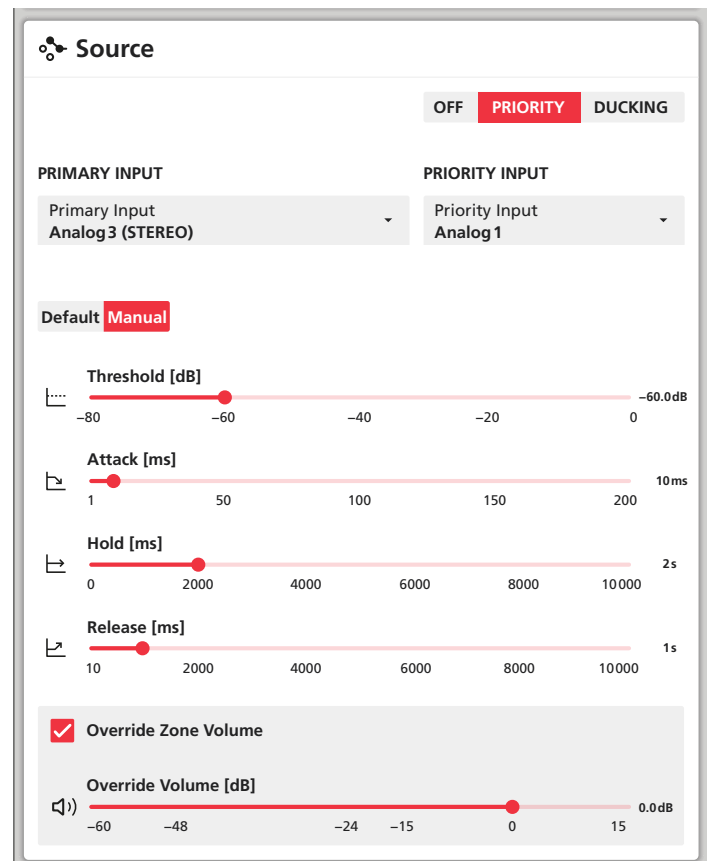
Source

OFF PRIORITY DUCKING

PRIMARY INPUT

Primary Input
Analog 3 (STEREO)

PRIORITY INPUT

Priority Input
Analog 1

Default Manual

Threshold [dB]
−60.0dB
−80 −60 −40 −20 0

Attack [ms]
10ms
1 50 100 150 200

Hold [ms]
2s
0 2000 4000 6000 8000 10000

Release [ms]
1s
10 2000 4000 6000 8000 10000

Override Zone Volume

Override Volume [dB]
0.0dB
−60 −48 −24 −15 0 15